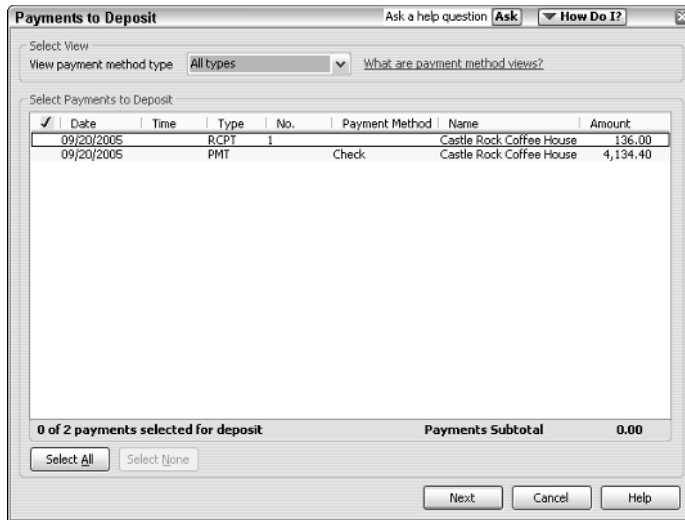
Payments to Deposit

Ask a help question Ask

How Do I?

Select View

View payment method type All types

What are payment method views?

Select Payments to Deposit

| ✓ | Date | Time | Type | No. | Payment Method | Name | Amount |
|---|---|---|---|---|---|---|---|
| | 09/20/2005 | | RCPT | 1 | | Castle Rock Coffee House | 136.00 |
| | 09/20/2005 | | PMT | | Check | Castle Rock Coffee House | 4,134.40 |

0 of 2 payments selected for deposit

Payments Subtotal 0.00

Select All

Select None

Next

Cancel

Help